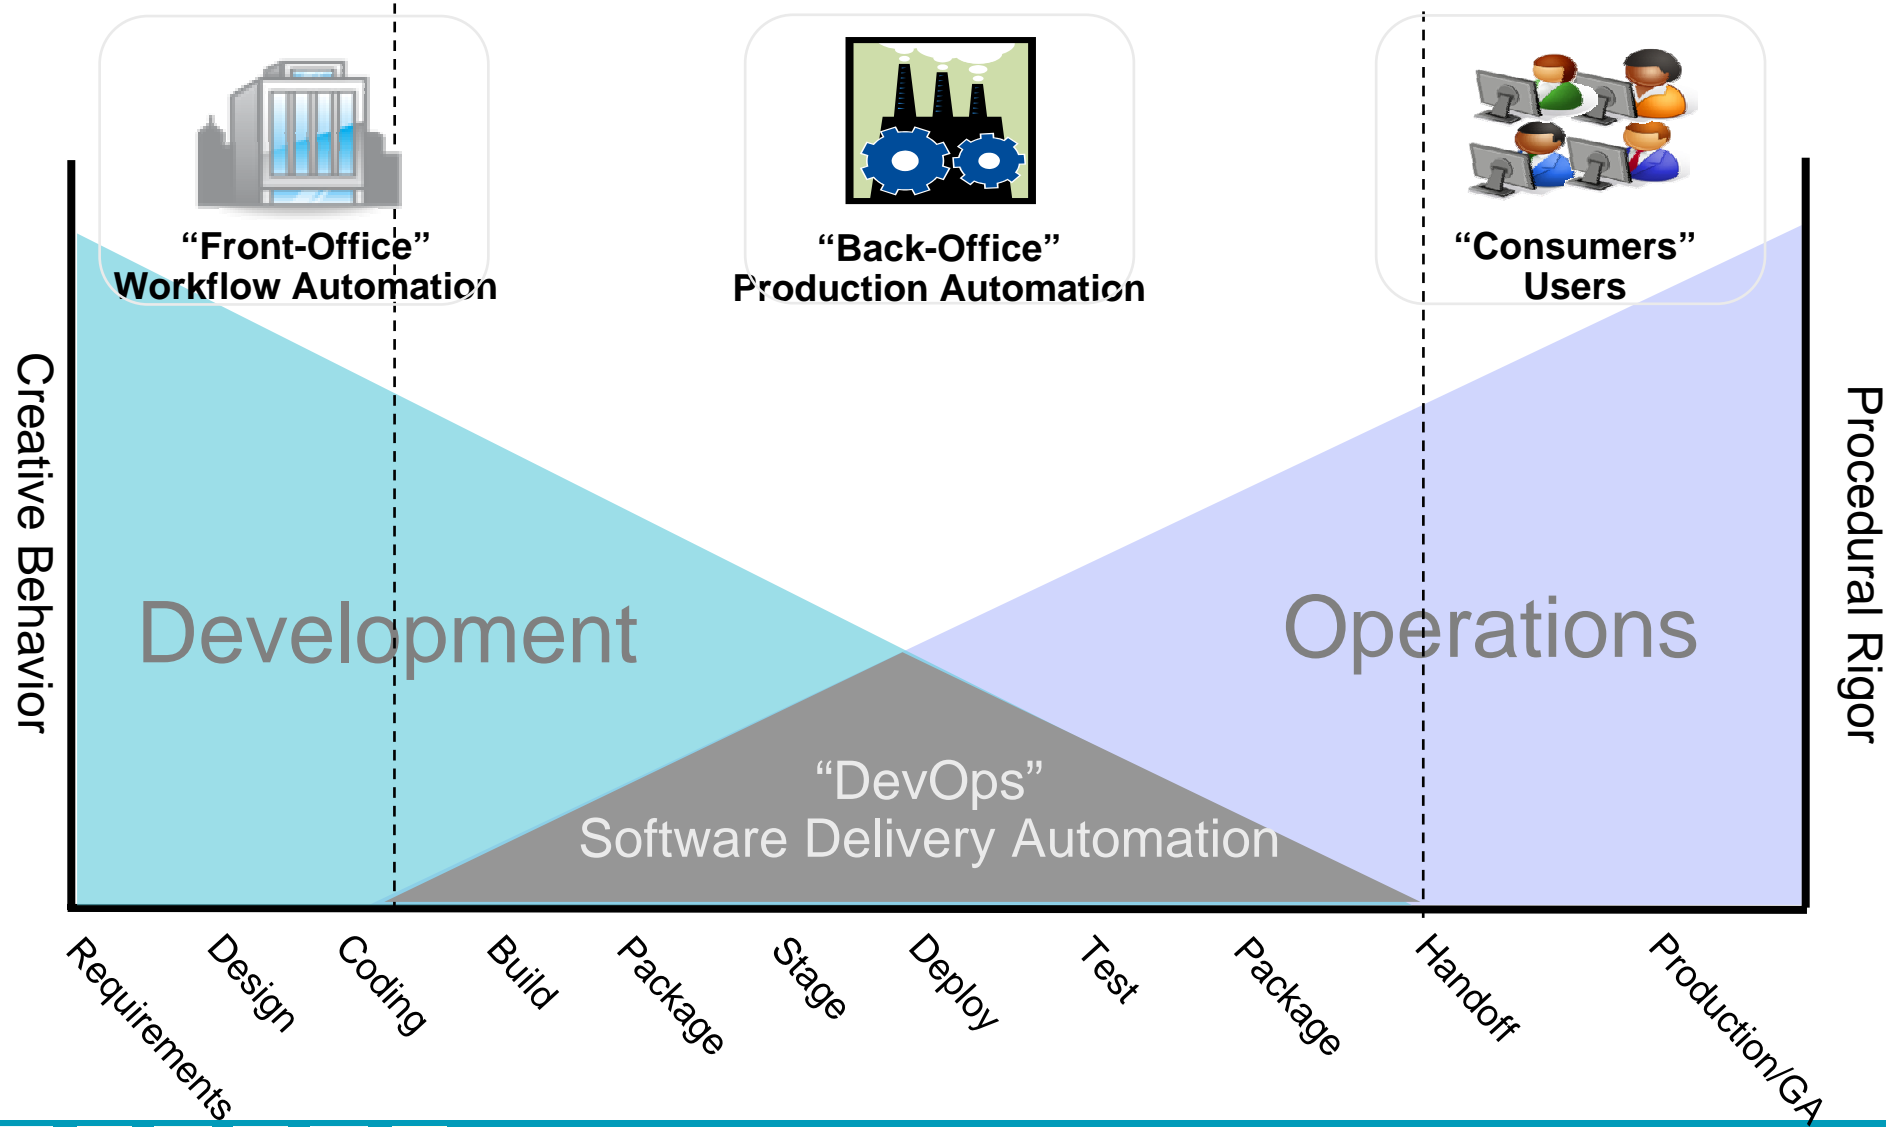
“Front-Office”
Workflow Automation

“Back-Office”
Production Automation

“Consumers”
Users

Creative Behavior

Procedural Rigor

Development

Operations

“DevOps”
Software Delivery Automation

Requirements

Design

Coding

Build

Package

Stage

Deploy

Test

Package

Handoff

Production/GA